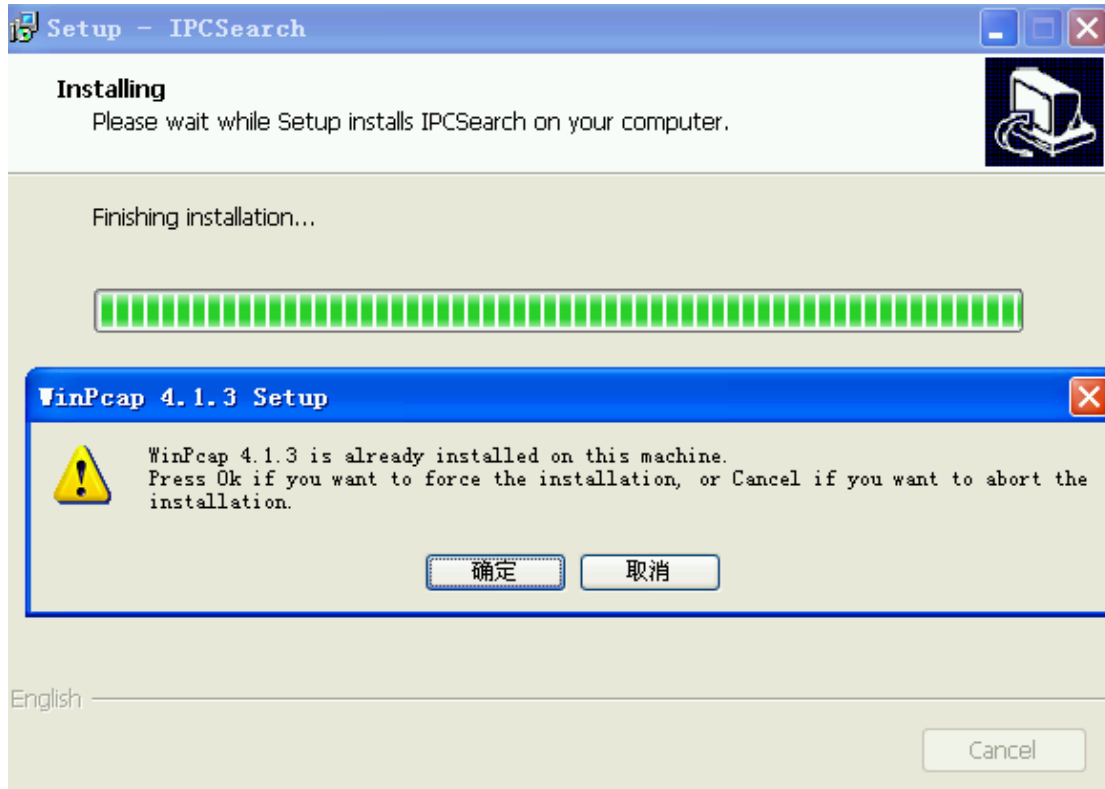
Setup - IPCSearch

Installing
Please wait while Setup installs IPCSearch on your computer.

Finishing installation...

WinPcap 4.1.3 Setup

WinPcap 4.1.3 is already installed on this machine.
Press Ok if you want to force the installation, or Cancel if you want to abort the installation.

确定 取消

English

Cancel